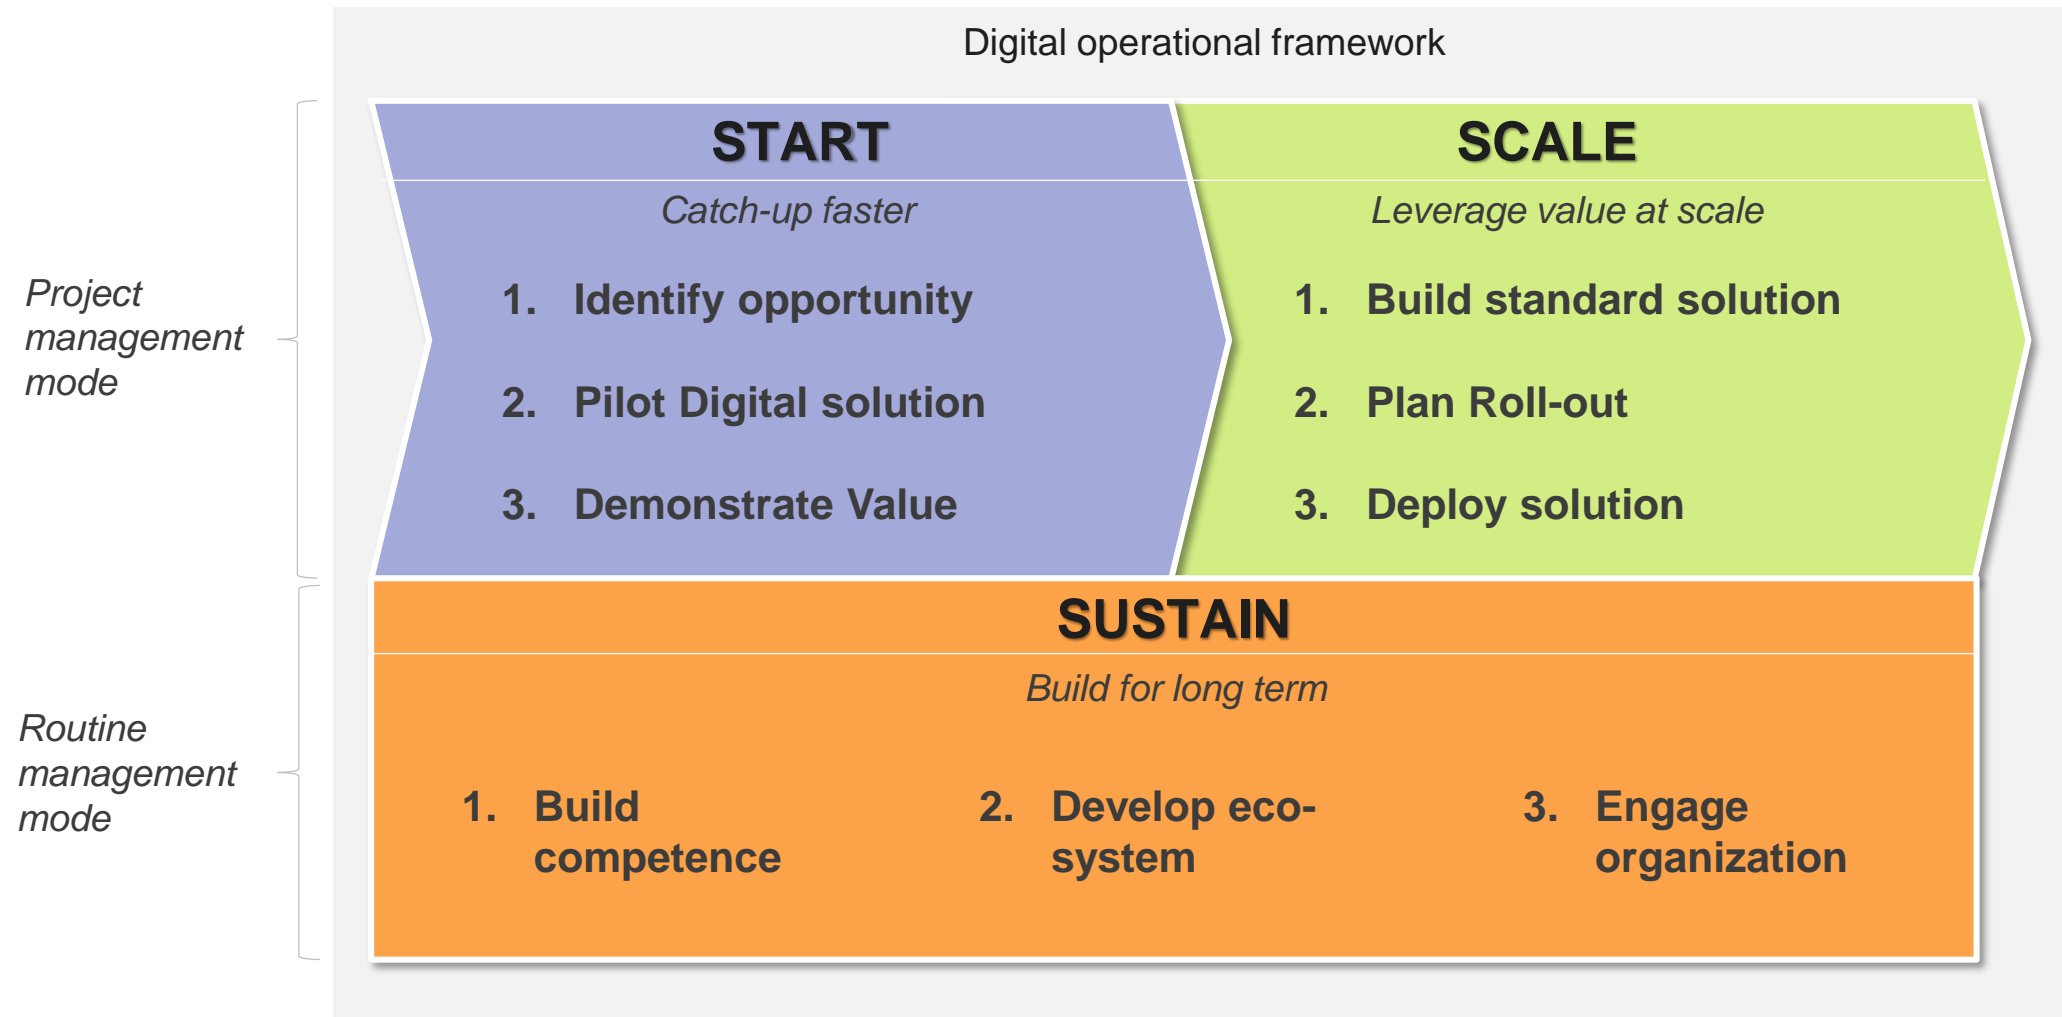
Digital operational framework

Project management mode

Routine management mode

START

Catch-up faster

1. Identify opportunity
2. Pilot Digital solution
3. Demonstrate Value

SCALE

Leverage value at scale

1. Build standard solution
2. Plan Roll-out
3. Deploy solution

SUSTAIN

Build for long term

1. Build competence
2. Develop eco-system
3. Engage organization